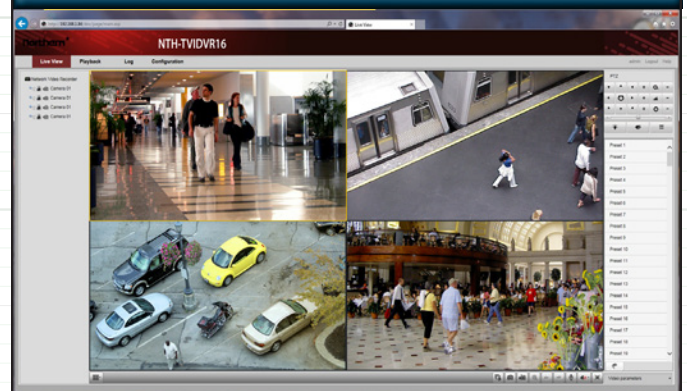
northern

NTH-TVIDVR16

Live View

Playback

Log

Configuration

admin

Logout

Help

Network Video Recorder

Camera 01

Camera 01

Camera 01

Camera 01

PTZ

Preset 1

Preset 2

Preset 3

Preset 4

Preset 5

Preset 6

Preset 7

Preset 8

Preset 9

Preset 10

Preset 11

Preset 12

Preset 13

Preset 14

Preset 15

Preset 16

Preset 17

Preset 18

Preset 19

Video parameters

Grid View